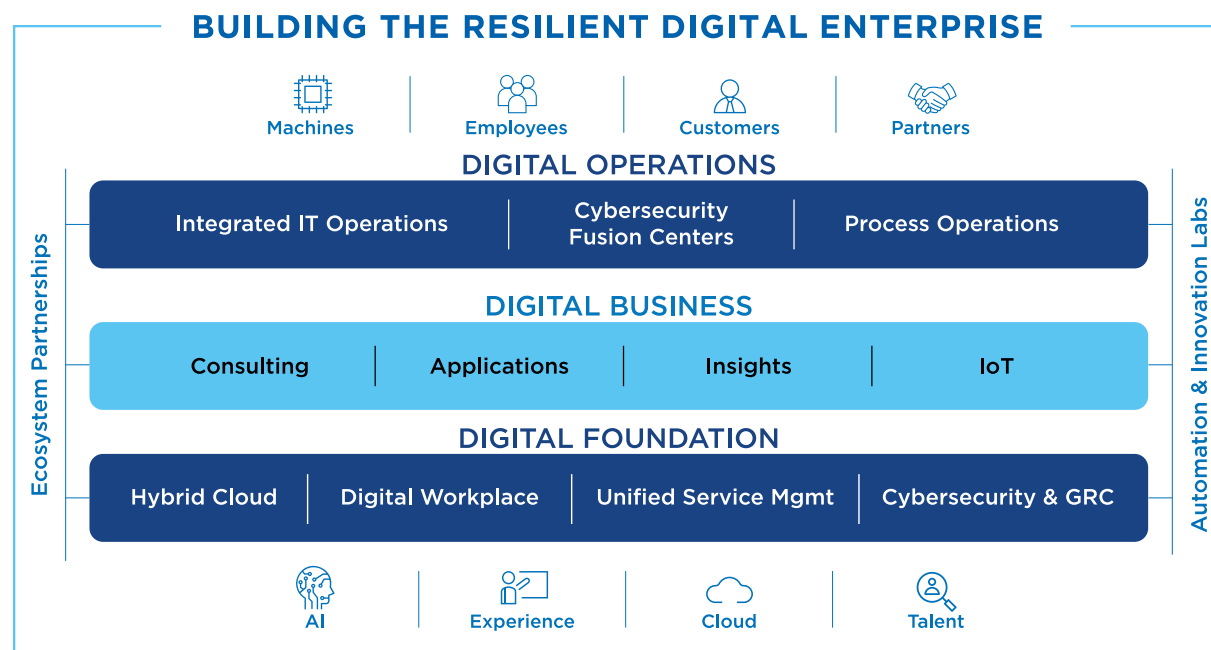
BUILDING THE RESILIENT DIGITAL ENTERPRISE

Machines | Employees | Customers | Partners

DIGITAL OPERATIONS

Integrated IT Operations | Cybersecurity Fusion Centers | Process Operations

DIGITAL BUSINESS

Consulting | Applications | Insights | IoT

DIGITAL FOUNDATION

Hybrid Cloud | Digital Workplace | Unified Service Mgmt | Cybersecurity & GRC

Ecosystem Partnerships

Automation & Innovation Labs

AI | Experience | Cloud | Talent